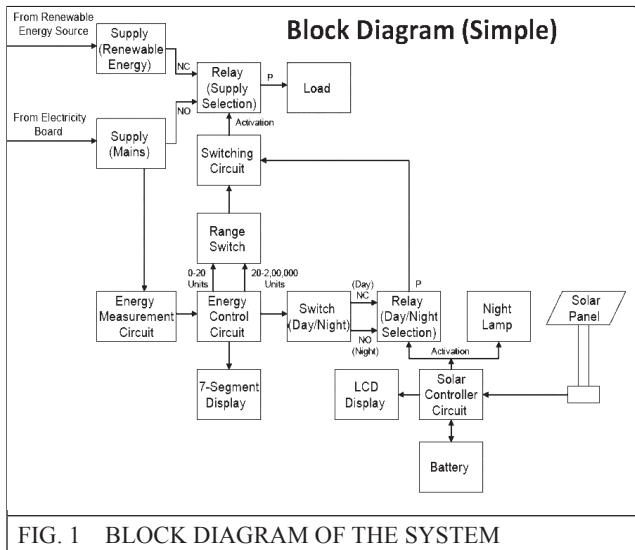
Block Diagram (Simple)

From Renewable Energy Source

Supply (Renewable Energy)

NC

Relay (Supply Selection)

P

Load

From Electricity Board

NO

Supply (Mains)

Activation

Switching Circuit

Range Switch

0-20 Units

20-2,00,000 Units

Energy Measurement Circuit

Energy Control Circuit

Switch (Day/Night)

(Day) NC

NO (Night)

Relay (Day/Night Selection)

P

Night Lamp

Solar Panel

Activation

7-Segment Display

LCD Display

Solar Controller Circuit

Battery

FIG. 1 BLOCK DIAGRAM OF THE SYSTEM